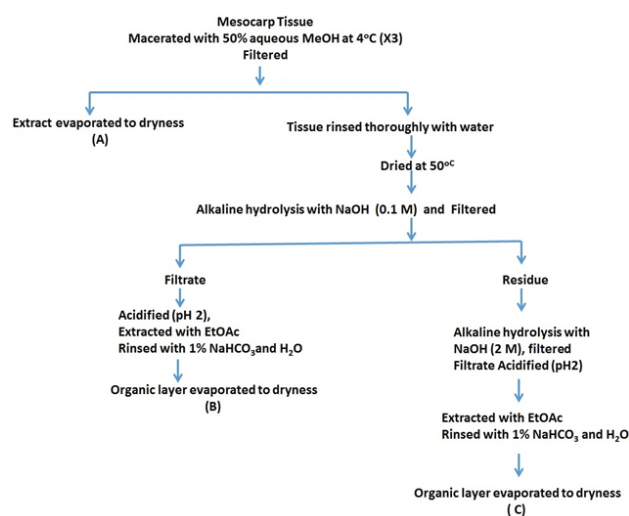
Mesocarp Tissue
Macerated with 50% aqueous MeOH at 4°C (X3)
Filtered

Extract evaporated to dryness
(A)

Tissue rinsed thoroughly with water

Dried at 50°C

Alkaline hydrolysis with NaOH (0.1 M) and Filtered

Filtrate

Acidified (pH 2),
Extracted with EtOAc
Rinsed with 1% $NaHCO_3$and $H_2O$

Organic layer evaporated to dryness
(B)

Residue

Alkaline hydrolysis with
NaOH (2 M), filtered
Filtrate Acidified (pH2)

Extracted with EtOAc
Rinsed with 1% $NaHCO_3$ and $H_2O$

Organic layer evaporated to dryness
( C)